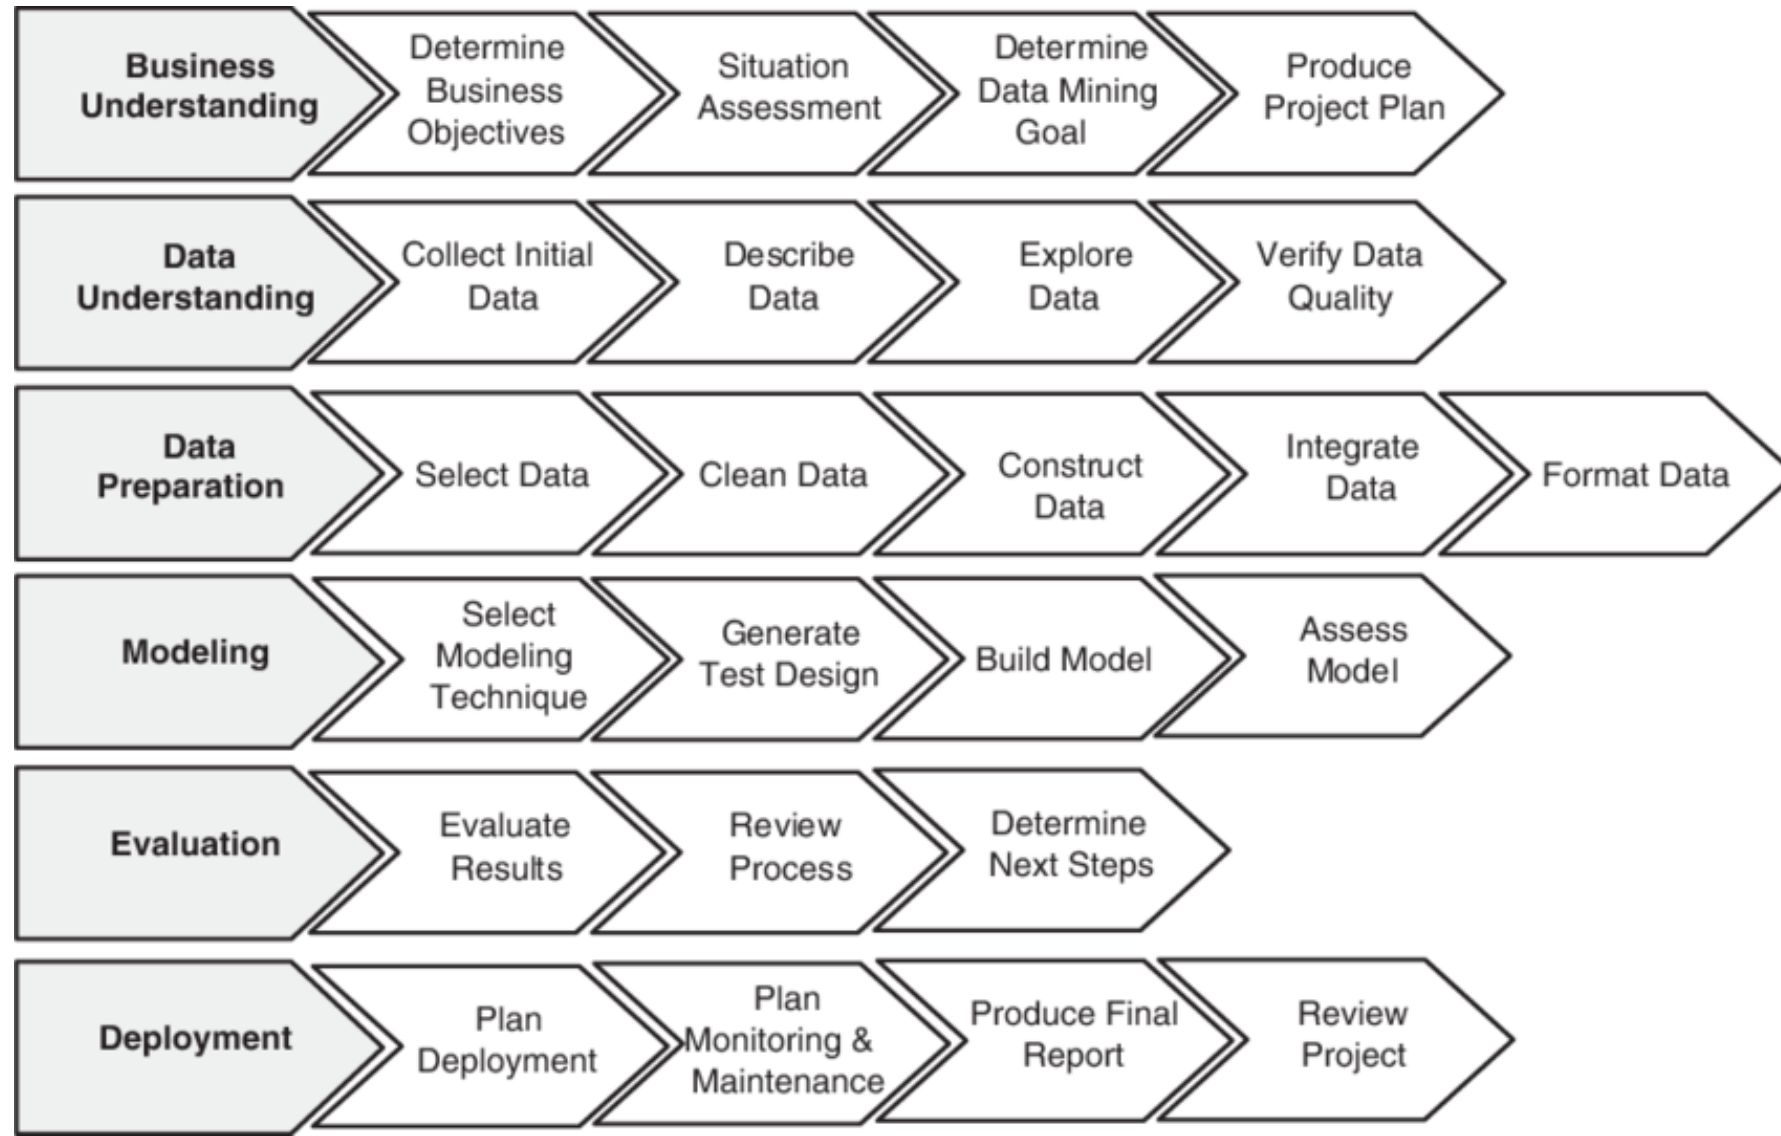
Business Understanding
Determine Business Objectives
Situation Assessment
Determine Data Mining Goal
Produce Project Plan

Data Understanding
Collect Initial Data
Describe Data
Explore Data
Verify Data Quality

Data Preparation
Select Data
Clean Data
Construct Data
Integrate Data
Format Data

Modeling
Select Modeling Technique
Generate Test Design
Build Model
Assess Model

Evaluation
Evaluate Results
Review Process
Determine Next Steps

Deployment
Plan Deployment
Plan Monitoring & Maintenance
Produce Final Report
Review Project